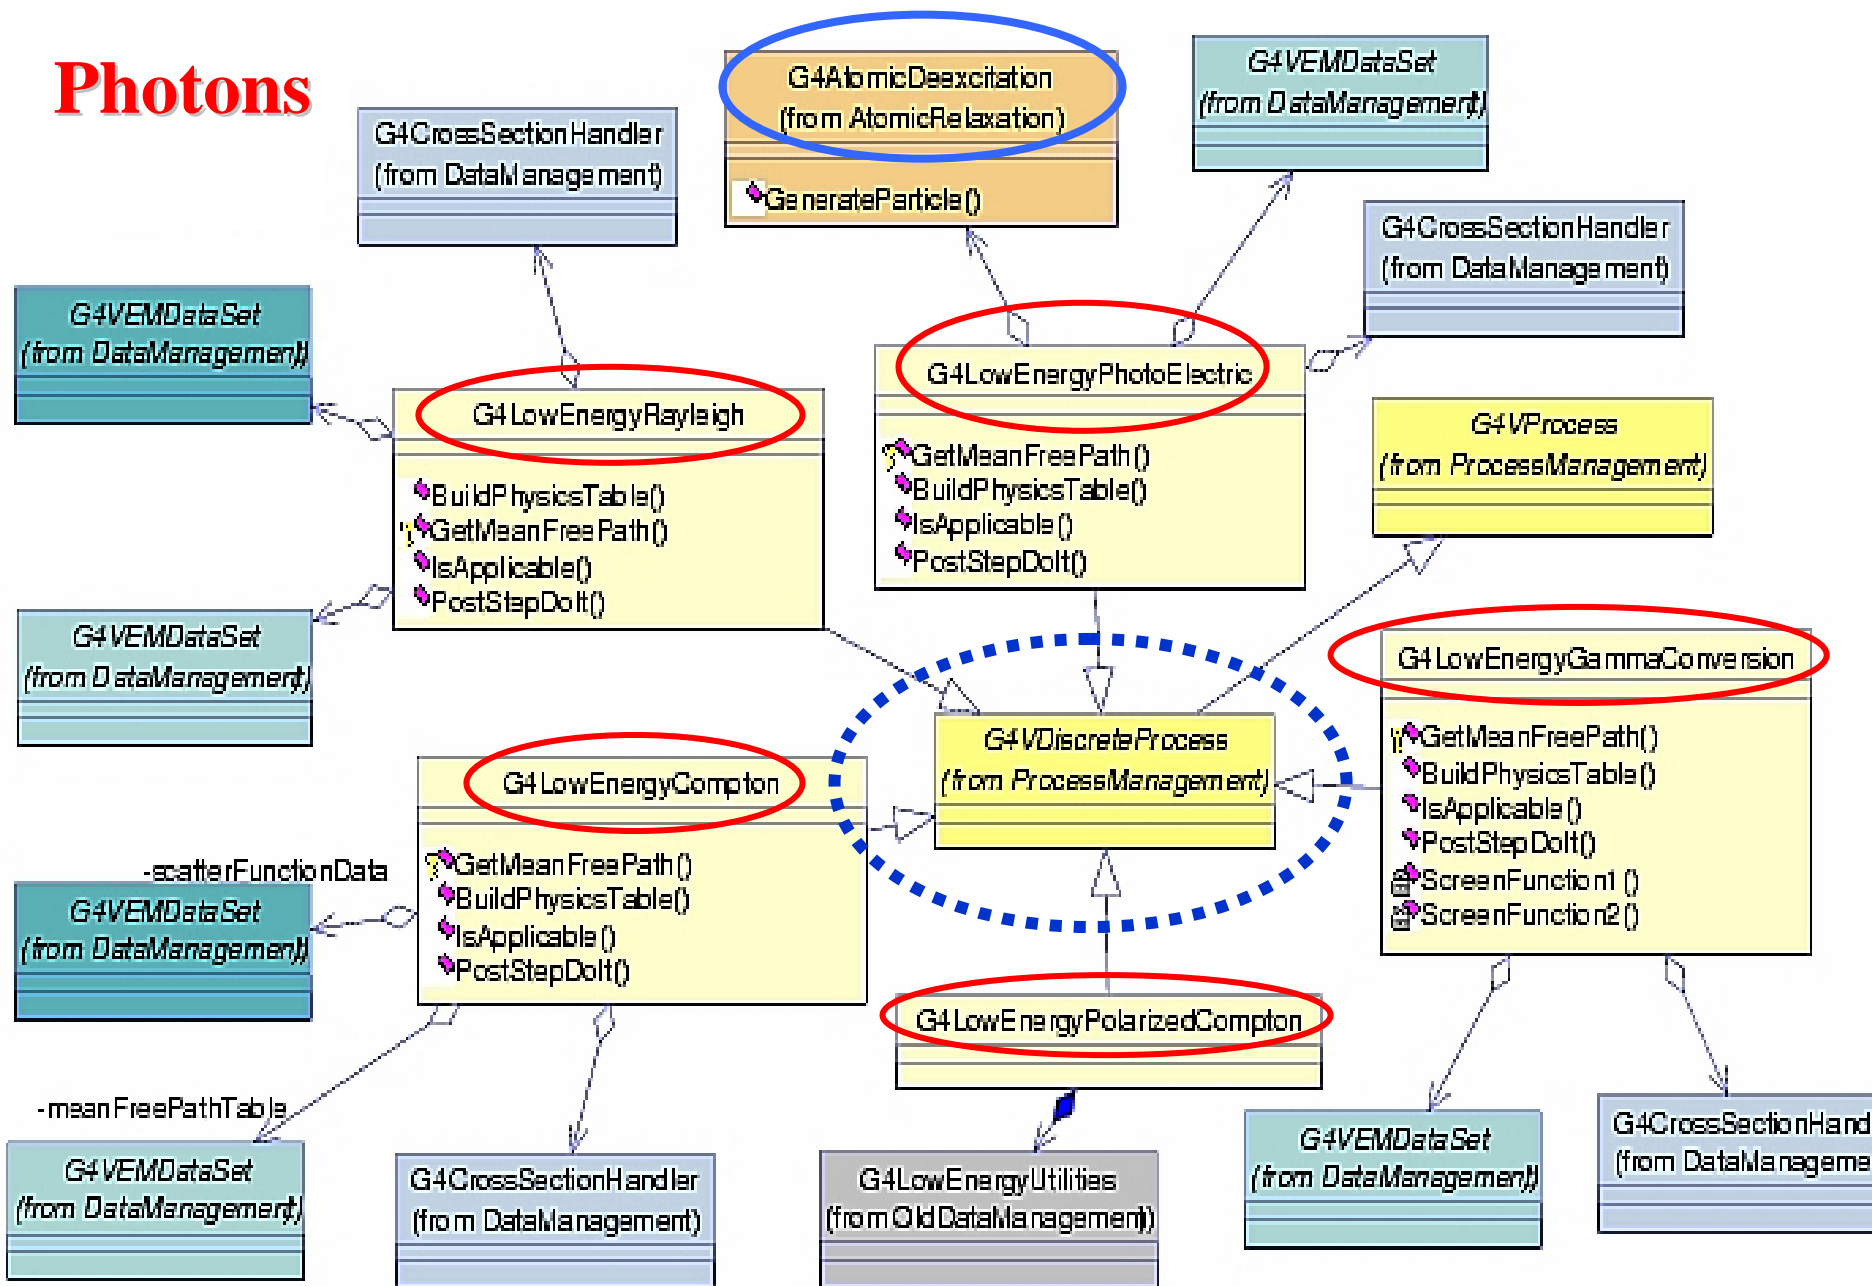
Photons

G4AtomicDeexcitation
(from AtomicRelaxation)
GenerateParticle()

G4VEMDataSet
(from DataManagement)

G4CrossSectionHandler
(from DataManagement)

G4CrossSectionHandler
(from DataManagement)

G4VEMDataSet
(from DataManagement)

G4LowEnergyRayleigh
BuildPhysicsTable()
GetMeanFreePath()
IsApplicable()
PostStepDoIt()

G4LowEnergyPhotoElectric
GetMeanFreePath()
BuildPhysicsTable()
IsApplicable()
PostStepDoIt()

G4VProcess
(from ProcessManagement)

G4VEMDataSet
(from DataManagement)

G4LowEnergyGammaConversion
GetMeanFreePath()
BuildPhysicsTable()
IsApplicable()
PostStepDoIt()
ScreenFunction1()
ScreenFunction2()

G4VDiscreteProcess
(from ProcessManagement)

G4LowEnergyCompton
GetMeanFreePath()
BuildPhysicsTable()
IsApplicable()
PostStepDoIt()

-scatterFunctionData

G4VEMDataSet
(from DataManagement)

G4LowEnergyPolarizedCompton

-meanFreePathTable

G4VEMDataSet
(from DataManagement)

G4CrossSectionHandler
(from DataManagement)

G4LowEnergyUtilities
(from OldDataManagement)

G4VEMDataSet
(from DataManagement)

G4CrossSectionHand
(from DataManageme